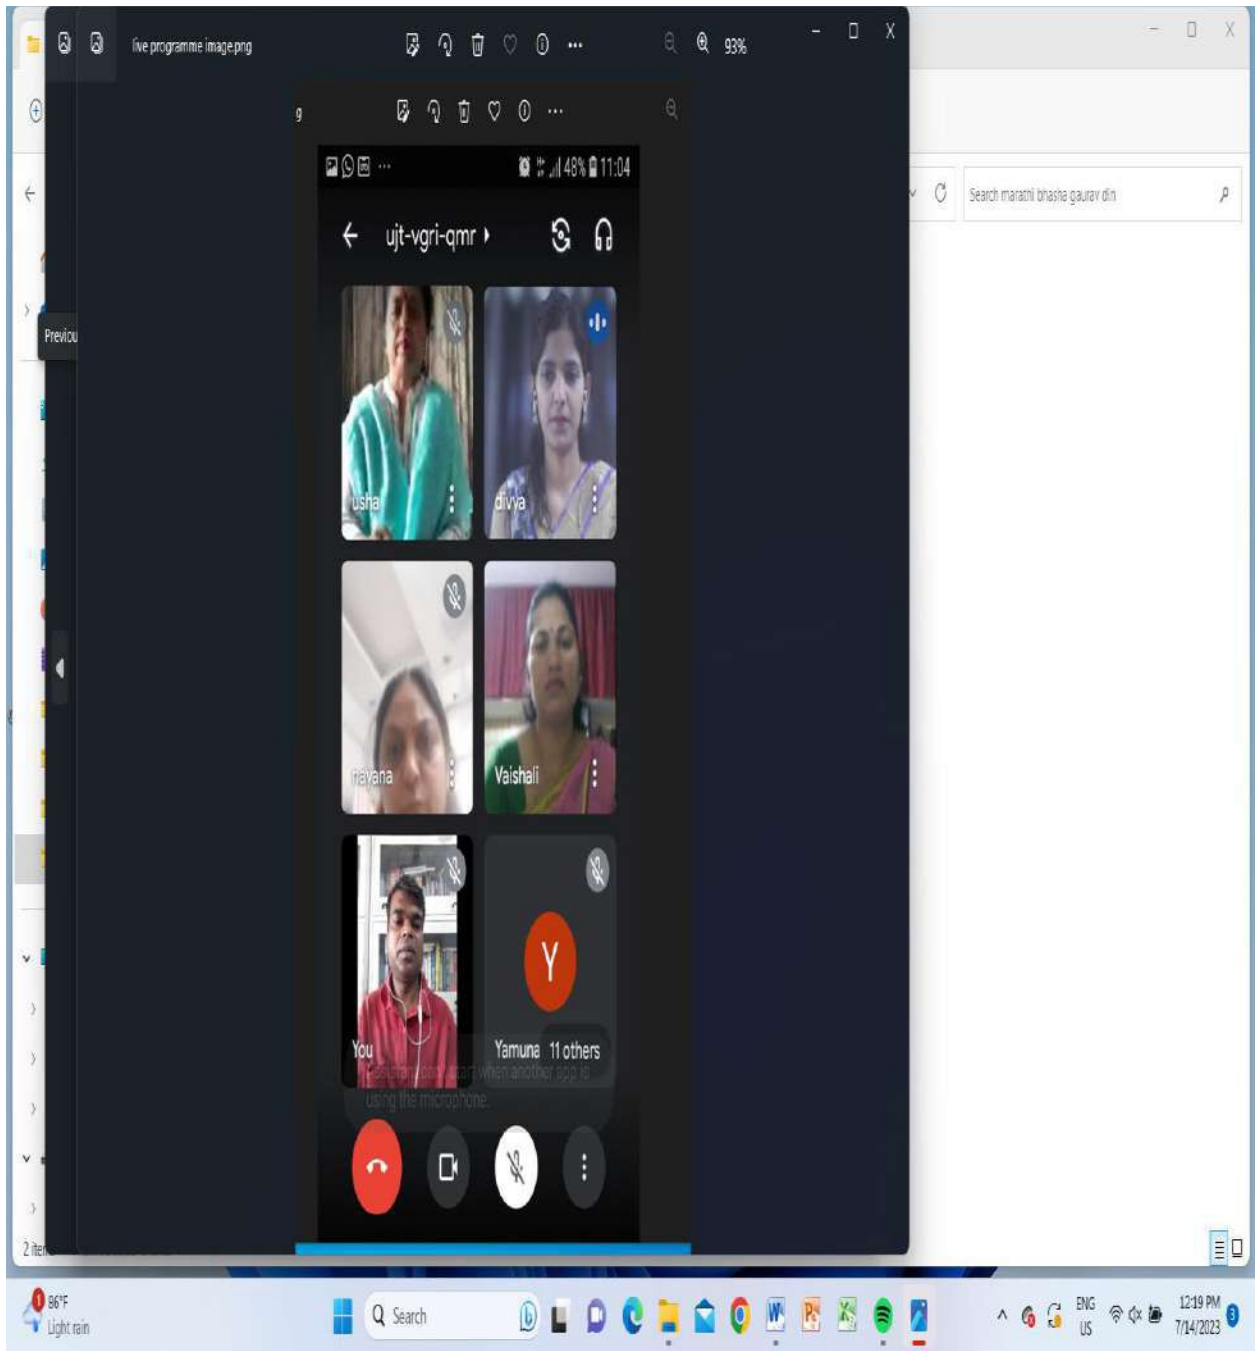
live programme image.png
93%
9
48% 11:04
ujt-vgri-qmr
Search marathi bhasha gaurav din
Previou
usha
divya
nayana
Vaishali
You
Y
Yamuna 11 others
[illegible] when another app is using the microphone.
2 ite
86°F
Light rain
Search
ENG
US
12:19 PM
7/14/2023
3